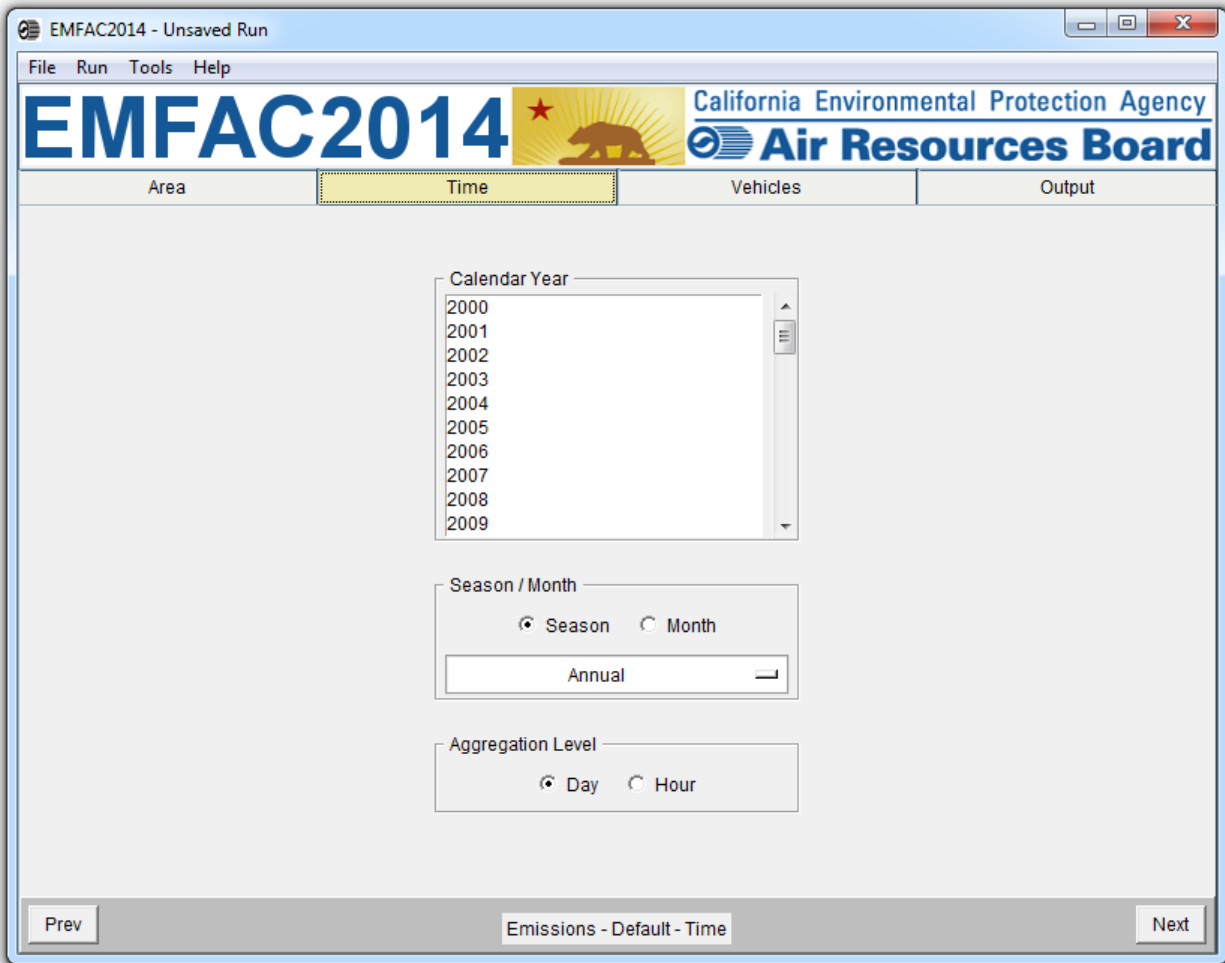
EMFAC2014 - Unsaved Run

File Run Tools Help

EMFAC2014

California Environmental Protection Agency

Air Resources Board

Area | Time | Vehicles | Output

Calendar Year

2000
2001
2002
2003
2004
2005
2006
2007
2008
2009

Season / Month

Season Month

Annual

Aggregation Level

Day Hour

Prev

Emissions - Default - Time

Next